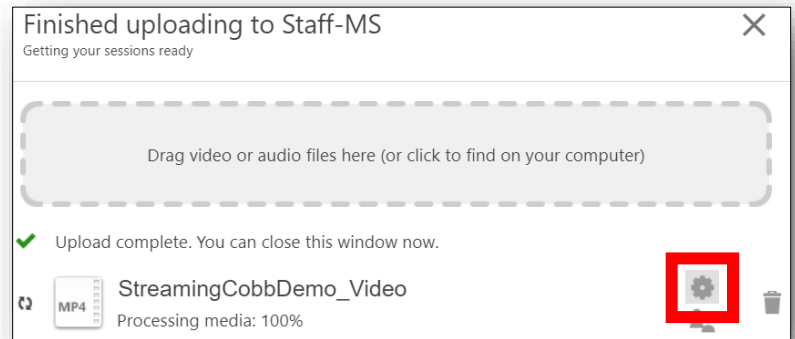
Finished uploading to Staff-MS
Getting your sessions ready

Drag video or audio files here (or click to find on your computer)

Upload complete. You can close this window now.

MP4

StreamingCobbDemo_Video

Processing media: 100%